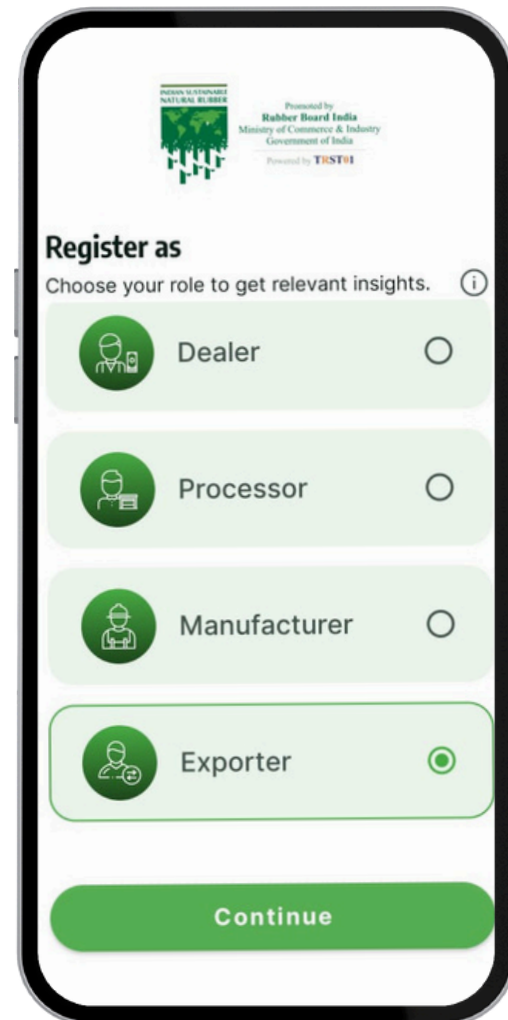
INDIAN SUSTAINABLE NATURAL RUBBER

Promoted by
Rubber Board India
Ministry of Commerce & Industry
Government of India

Powered by TRST01

Register as

Choose your role to get relevant insights.

Dealer

Processor

Manufacturer

Exporter

Continue